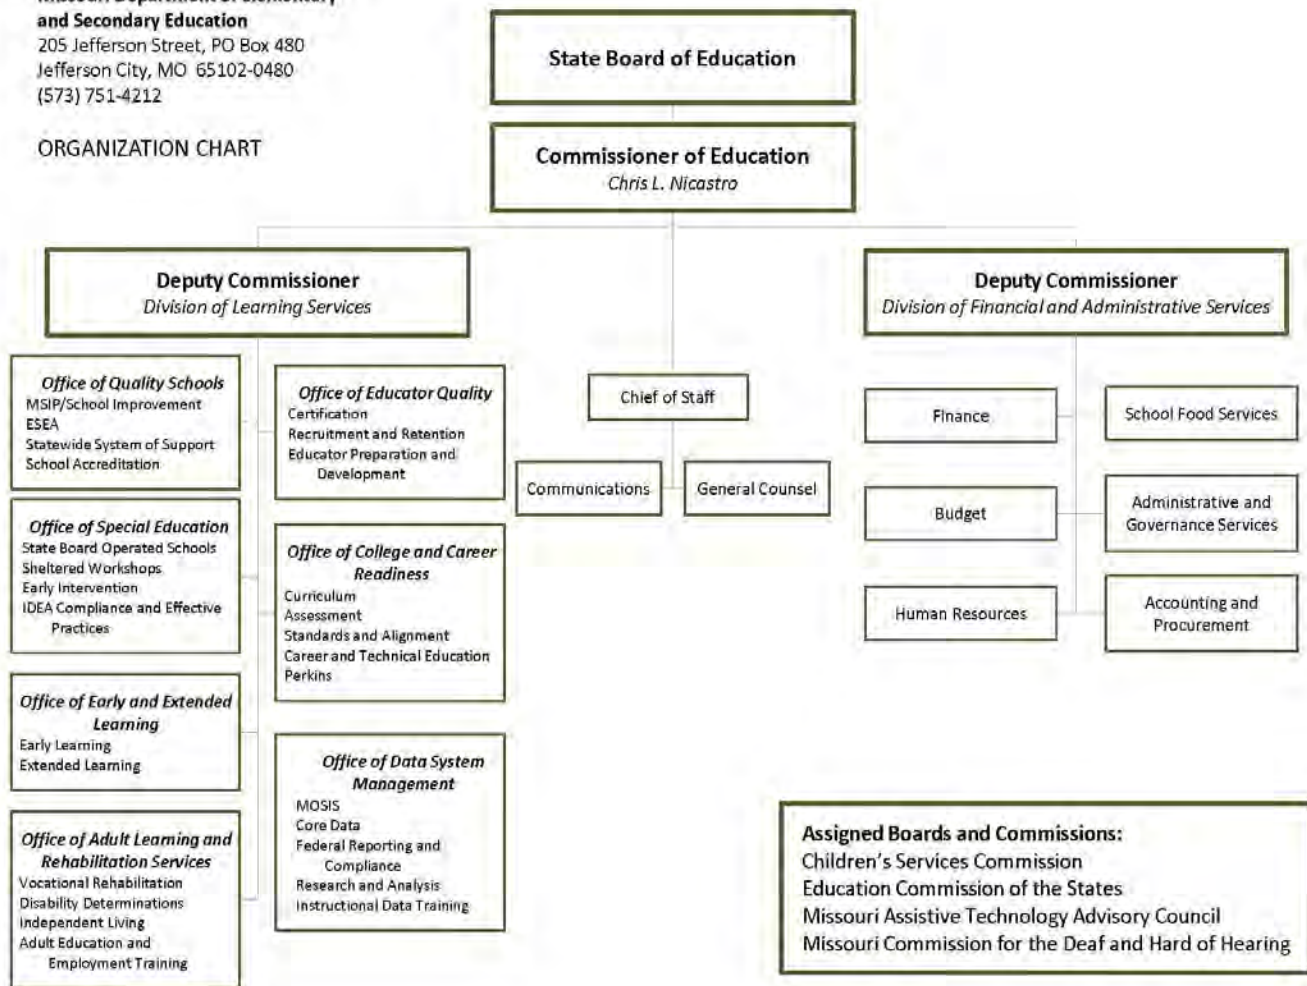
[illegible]
and Secondary Education
205 Jefferson Street, PO Box 480
Jefferson City, MO 65102-0480
(573) 751-4212

ORGANIZATION CHART

State Board of Education

Commissioner of Education
Chris L. Nicastro

Deputy Commissioner
Division of Learning Services

Deputy Commissioner
Division of Financial and Administrative Services

Office of Quality Schools
MSIP/School Improvement
ESEA
Statewide System of Support
School Accreditation

Office of Educator Quality
Certification
Recruitment and Retention
Educator Preparation and Development

Chief of Staff

Communications

General Counsel

Finance

School Food Services

Budget

Administrative and Governance Services

Human Resources

Accounting and Procurement

Office of Special Education
State Board Operated Schools
Sheltered Workshops
Early Intervention
IDEA Compliance and Effective Practices

Office of College and Career Readiness
Curriculum
Assessment
Standards and Alignment
Career and Technical Education
Perkins

Office of Early and Extended Learning
Early Learning
Extended Learning

Office of Data System Management
MOSIS
Core Data
Federal Reporting and Compliance
Research and Analysis
Instructional Data Training

Office of Adult Learning and Rehabilitation Services
Vocational Rehabilitation
Disability Determinations
Independent Living
Adult Education and Employment Training

Assigned Boards and Commissions:
Children's Services Commission
Education Commission of the States
Missouri Assistive Technology Advisory Council
Missouri Commission for the Deaf and Hard of Hearing